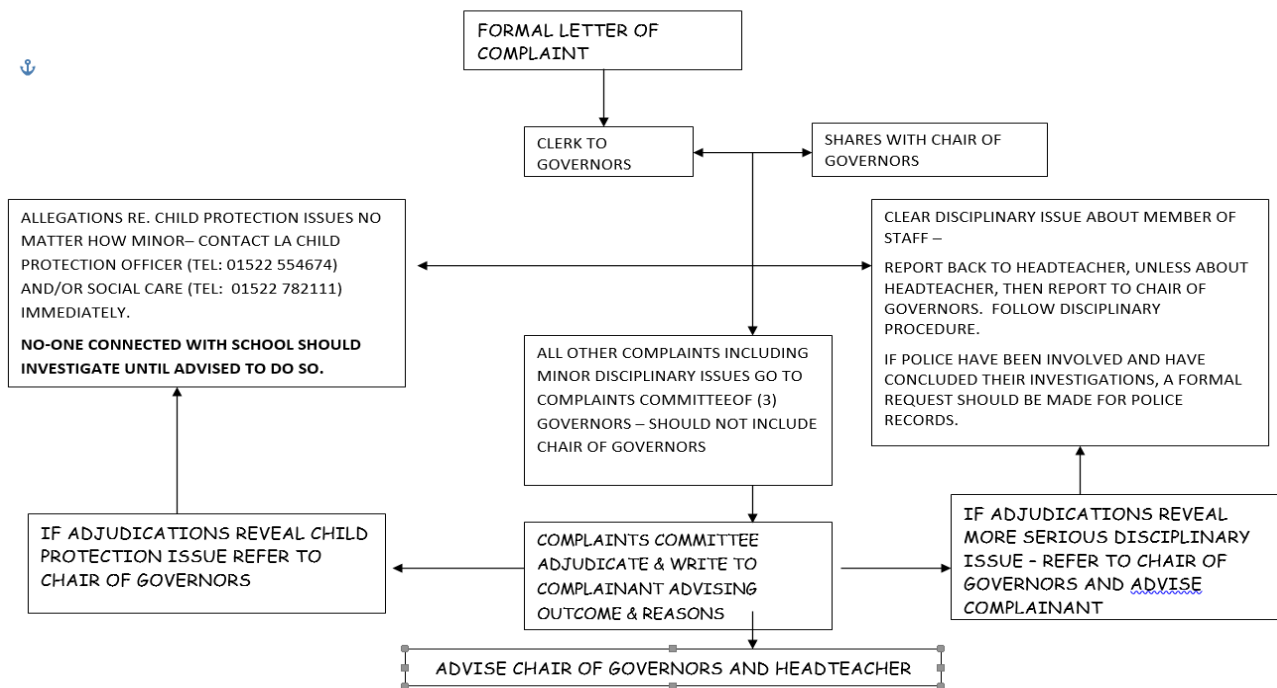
FORMAL LETTER OF COMPLAINT

CLERK TO GOVERNORS

SHARES WITH CHAIR OF GOVERNORS

ALLEGATIONS RE. CHILD PROTECTION ISSUES NO MATTER HOW MINOR– CONTACT LA CHILD PROTECTION OFFICER (TEL: 01522 554674) AND/OR SOCIAL CARE (TEL: 01522 782111) IMMEDIATELY.

**NO-ONE CONNECTED WITH SCHOOL SHOULD INVESTIGATE UNTIL ADVISED TO DO SO.**

CLEAR DISCIPLINARY ISSUE ABOUT MEMBER OF STAFF –

REPORT BACK TO HEADTEACHER, UNLESS ABOUT HEADTEACHER, THEN REPORT TO CHAIR OF GOVERNORS. FOLLOW DISCIPLINARY PROCEDURE.

IF POLICE HAVE BEEN INVOLVED AND HAVE CONCLUDED THEIR INVESTIGATIONS, A FORMAL REQUEST SHOULD BE MADE FOR POLICE RECORDS.

ALL OTHER COMPLAINTS INCLUDING MINOR DISCIPLINARY ISSUES GO TO COMPLAINTS COMMITTEEOF (3) GOVERNORS – SHOULD NOT INCLUDE CHAIR OF GOVERNORS

IF ADJUDICATIONS REVEAL CHILD PROTECTION ISSUE REFER TO CHAIR OF GOVERNORS

COMPLAINTS COMMITTEE ADJUDICATE & WRITE TO COMPLAINANT ADVISING OUTCOME & REASONS

IF ADJUDICATIONS REVEAL MORE SERIOUS DISCIPLINARY ISSUE - REFER TO CHAIR OF GOVERNORS AND ADVISE COMPLAINANT

ADVISE CHAIR OF GOVERNORS AND HEADTEACHER